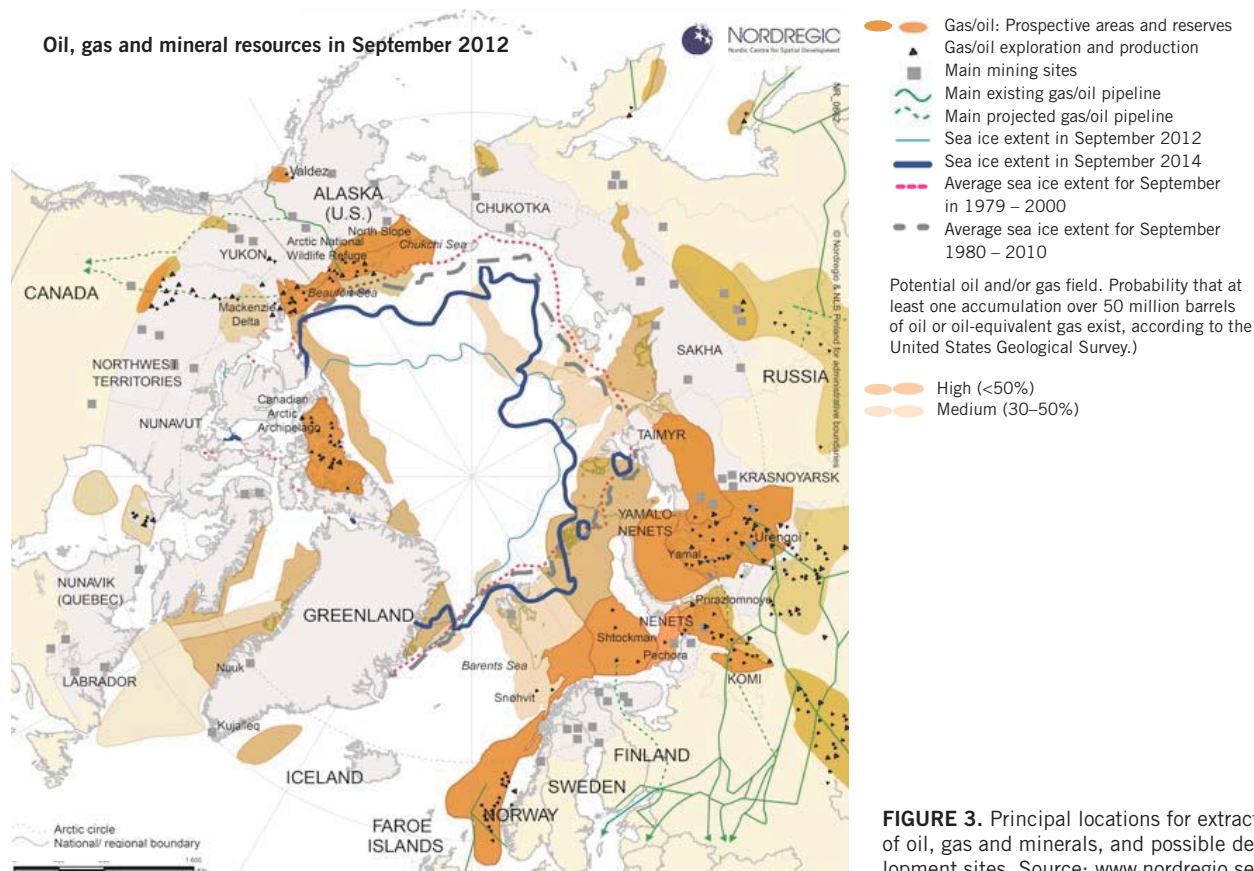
Oil, gas and mineral resources in September 2012

NORDREGIC
Nordic Centre for Spatial Development

NR_0862

Valdez
ALASKA
(U.S.)
North Slope
Chukchi Sea
CHUKOTKA
YUKON
Arctic National Wildlife Refuge
CANADA
Beaufort Sea
Mackenzie Delta
NORTHWEST TERRITORIES
SAKHA
RUSSIA
Canadian Arctic Archipelago
NUNAVUT
TAIMYR
KRASNOYARSK
YAMALO-NENETS
Yamal
Urengoi
NUNAVIK (QUEBEC)
GREENLAND
NENETS
Prirazlomnoye
Shtockman
Pechora
KOMI
Barents Sea
LABRADOR
Nuuk
Snøhvit
Kujalleq
FINLAND
ICELAND
SWEDEN
NORWAY
FAROE ISLANDS

Arctic circle
National/ regional boundary

© Nordregio & NLS Finland for administrative boundaries

Gas/oil: Prospective areas and reserves
Gas/oil exploration and production
Main mining sites
Main existing gas/oil pipeline
Main projected gas/oil pipeline
Sea ice extent in September 2012
Sea ice extent in September 2014
Average sea ice extent for September in 1979 – 2000
Average sea ice extent for September 1980 – 2010

Potential oil and/or gas field. Probability that at least one accumulation over 50 million barrels of oil or oil-equivalent gas exist, according to the United States Geological Survey.)

High (<50%)
Medium (30–50%)

FIGURE 3. Principal locations for extract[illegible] of oil, gas and minerals, and possible de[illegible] lopment sites. Source: www.nordregio.se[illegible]